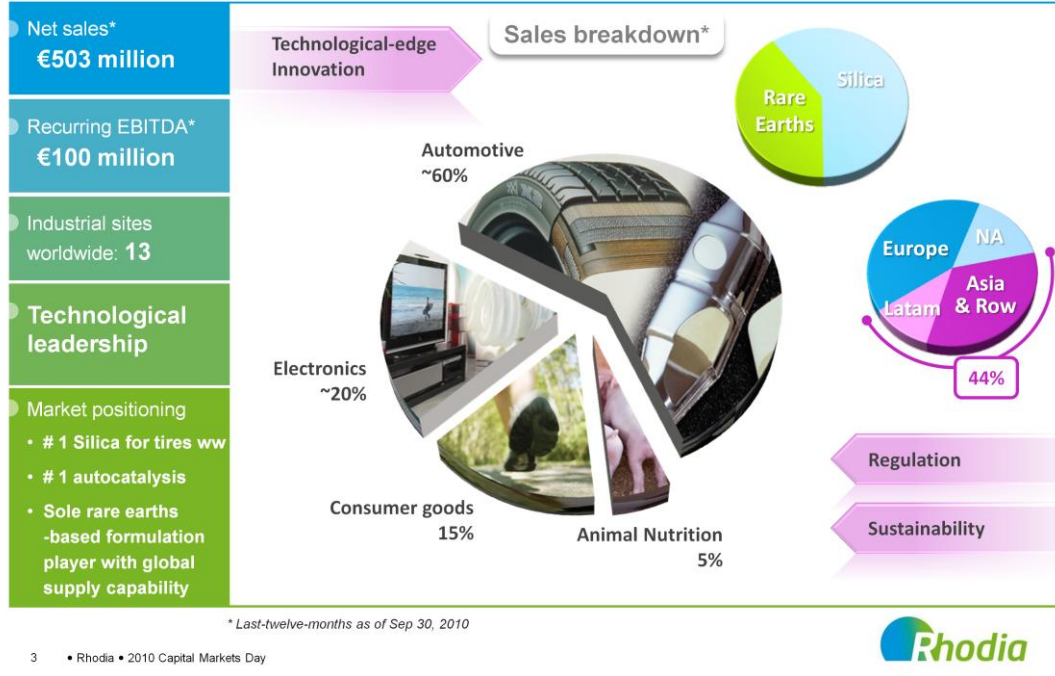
Net sales*
€503 million

Recurring EBITDA*
€100 million

Industrial sites worldwide: 13

Technological leadership

Market positioning
• # 1 Silica for tires ww
• # 1 autocatalysis
• Sole rare earths -based formulation player with global supply capability

Technological-edge Innovation

Sales breakdown*

Rare Earths
Silica

Automotive
~60%

Electronics
~20%

Consumer goods
15%

Animal Nutrition
5%

Europe
NA
Latam
Asia & Row
44%

Regulation

Sustainability

* Last-twelve-months as of Sep 30, 2010

3 • Rhodia • 2010 Capital Markets Day

Rhodia